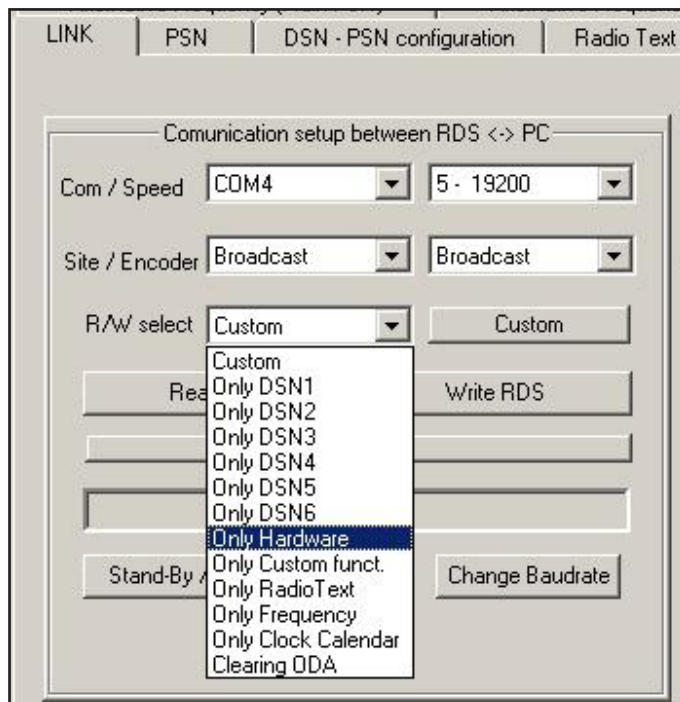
LINK | PSN | DSN - PSN configuration | Radio Text

Comunication setup between RDS <-> PC

Com / Speed COM4 5 - 19200

Site / Encoder Broadcast Broadcast

R/W select Custom Custom

Rea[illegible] Write RDS

Custom
Only DSN1
Only DSN2
Only DSN3
Only DSN4
Only DSN5
Only DSN6
Only Hardware
Only Custom funct.
Only RadioText
Only Frequency
Only Clock Calendar
Clearing ODA

Stand-By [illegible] Change Baudrate